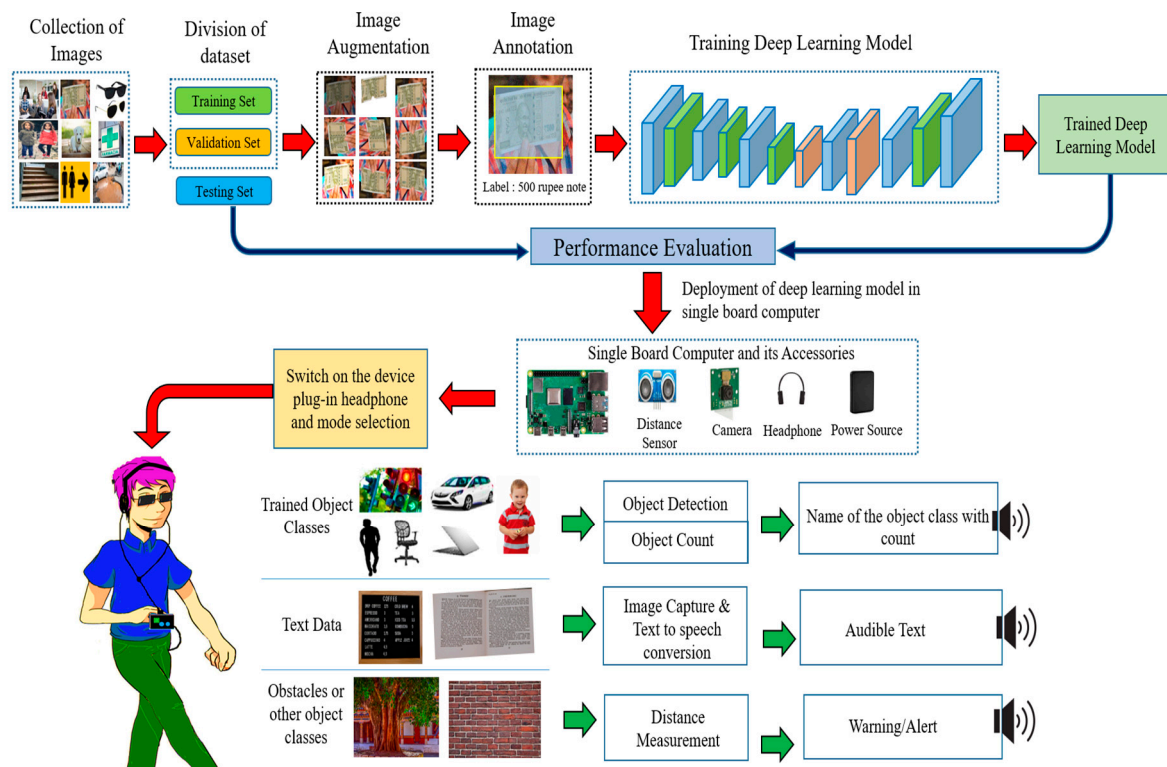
Collection of Images

Division of dataset

Training Set

Validation Set

Testing Set

Image Augmentation

Image Annotation

Label : 500 rupee note

Training Deep Learning Model

Trained Deep Learning Model

Performance Evaluation

Deployment of deep learning model in single board computer

Single Board Computer and its Accessories

Distance Sensor

Camera

Headphone

Power Source

Switch on the device plug-in headphone and mode selection

Trained Object Classes

Object Detection

Object Count

Name of the object class with count

Text Data

COFFEE

Image Capture & Text to speech conversion

Audible Text

Obstacles or other object classes

Distance Measurement

Warning/Alert